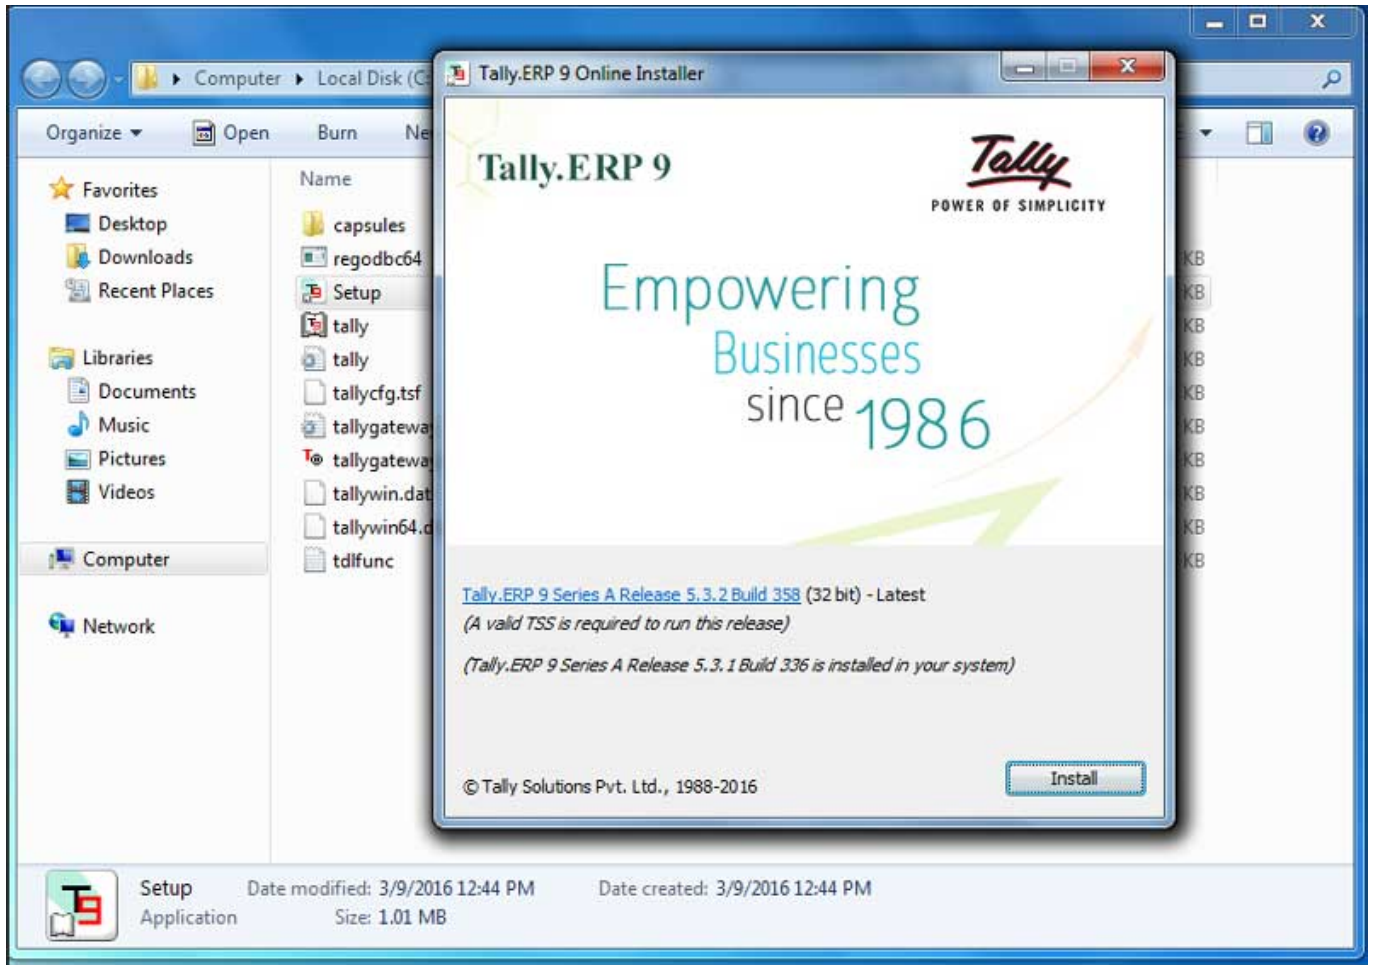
Computer ▸ Local Disk (C:

Organize ▾ Open Burn Ne

Favorites
Desktop
Downloads
Recent Places

Libraries
Documents
Music
Pictures
Videos

Computer

Network

Name
capsules
regodbc64
Setup
tally
tally
tallycfg.tsf
tallygatewa
tallygatewa
tallywin.dat
tallywin64.d
tdlfunc

KB
KB
KB
KB
KB
KB
KB
KB
KB
KB

Tally.ERP 9 Online Installer

Tally.ERP 9

Tally
POWER OF SIMPLICITY

Empowering
Businesses
since 1986

Tally.ERP 9 Series A Release 5.3.2 Build 358 (32 bit) - Latest
(A valid TSS is required to run this release)

(Tally.ERP 9 Series A Release 5.3.1 Build 336 is installed in your system)

© Tally Solutions Pvt. Ltd., 1988-2016

Install

Setup Date modified: 3/9/2016 12:44 PM Date created: 3/9/2016 12:44 PM
Application Size: 1.01 MB